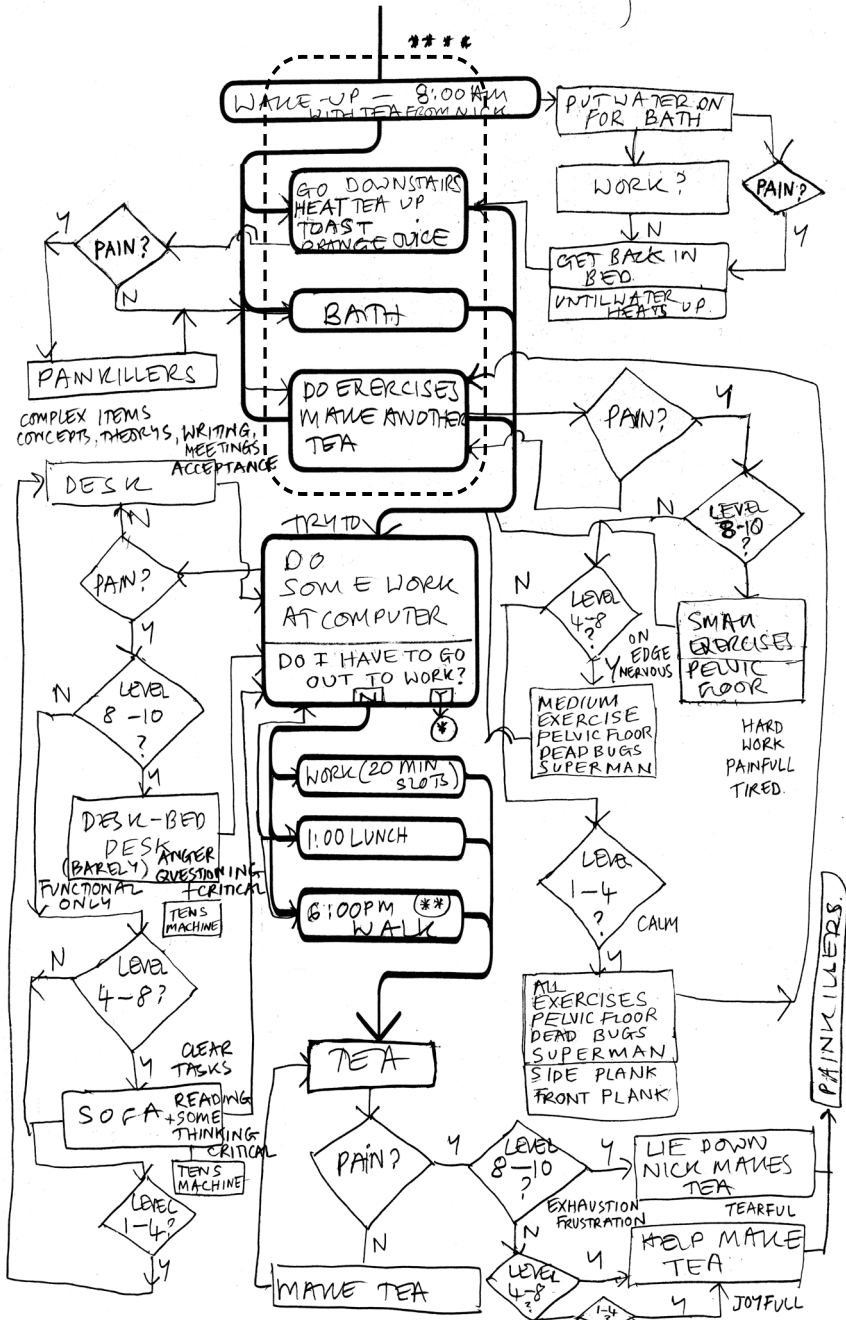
****

WAKE-UP — 8:00AM WITH TEA FROM NICK

PUT WATER ON FOR BATH

PAIN?

WORK?

N

Y

GET BACK IN BED.

UNTIL WATER HEATS UP.

GO DOWNSTAIRS HEAT TEA UP TOAST ORANGE JUICE

Y

PAIN?

N

BATH

PAINKILLERS

DO EXERCISES MAKE ANOTHER TEA

PAIN?

Y

COMPLEX ITEMS CONCEPTS, THEORYS, WRITING, MEETINGS, ACCEPTANCE

DESK

N

N

LEVEL 8-10 ?

TRY TO

DO SOME WORK AT COMPUTER

DO I HAVE TO GO OUT TO WORK?

N Y

*

PAIN?

Y

N

LEVEL 4-8

ON EDGE NERVOUS

Y

SMALL EXERCISES

PELVIC FLOOR

N

LEVEL 8 - 10 ?

Y

MEDIUM EXERCISE PELVIC FLOOR DEAD BUGS SUPERMAN

HARD WORK PAINFULL TIRED.

WORK (20 MIN SLOTS)

1:00 LUNCH

6:00PM (**) WALK

DESK-BED DESK (BARELY) FUNCTIONAL ONLY

ANGER QUESTIONING +CRITICAL

TENS MACHINE

LEVEL 1-4 ?

CALM

Y

N

LEVEL 4-8?

Y

CLEAR TASKS

ALL EXERCISES PELVIC FLOOR DEAD BUGS SUPERMAN

SIDE PLANK FRONT PLANK

PAINKILLERS.

TEA

SOFA

READING +SOME THINKING CRITICAL

TENS MACHINE

PAIN?

Y

LEVEL 8-10 ?

Y

LIE DOWN NICK MAKES TEA

EXHAUSTION FRUSTRATION

TEARFUL

LEVEL 1-4?

Y

N

N

Y

HELP MAKE TEA

LEVEL 4-8

1-4 ?

Y

JOYFULL

MAKE TEA